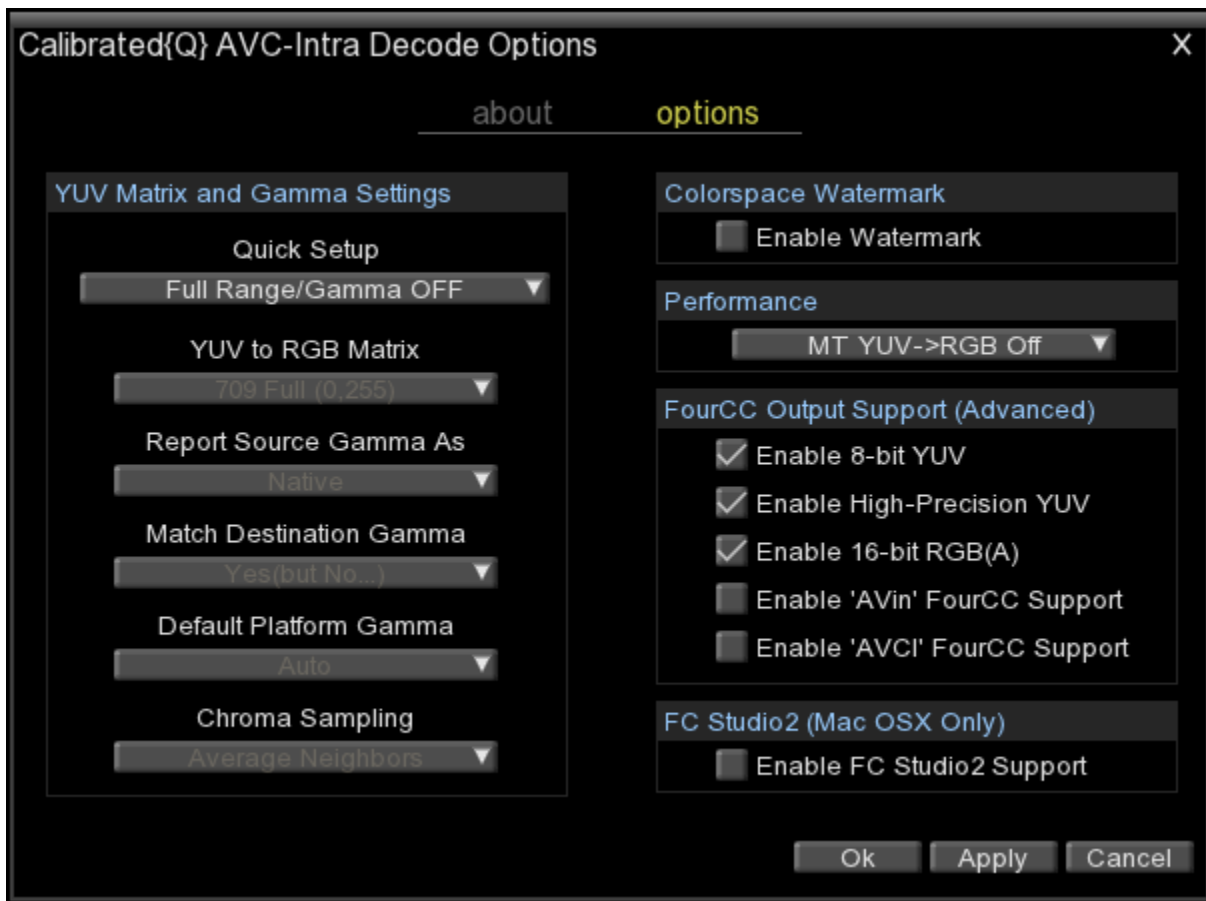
Calibrated{Q} AVC-Intra Decode Options
X

about options

YUV Matrix and Gamma Settings

Quick Setup
Full Range/Gamma OFF

YUV to RGB Matrix
709 Full (0,255)

Report Source Gamma As
Native

Match Destination Gamma
Yes(but No...)

Default Platform Gamma
Auto

Chroma Sampling
Average Neighbors

Colorspace Watermark
Enable Watermark

Performance
MT YUV->RGB Off

FourCC Output Support (Advanced)
Enable 8-bit YUV
Enable High-Precision YUV
Enable 16-bit RGB(A)
Enable 'AVin' FourCC Support
Enable 'AVCI' FourCC Support

FC Studio2 (Mac OSX Only)
Enable FC Studio2 Support

Ok Apply Cancel